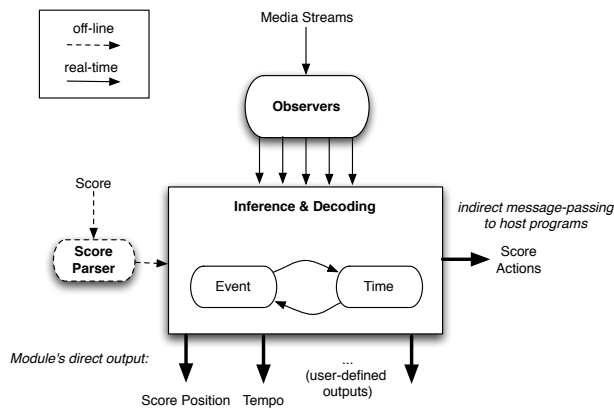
off-line
real-time

Media Streams

Observers

Score

Score Parser

Inference & Decoding

Event

Time

indirect message-passing to host programs

Score Actions

Module's direct output:

Score Position

Tempo

...
(user-defined outputs)